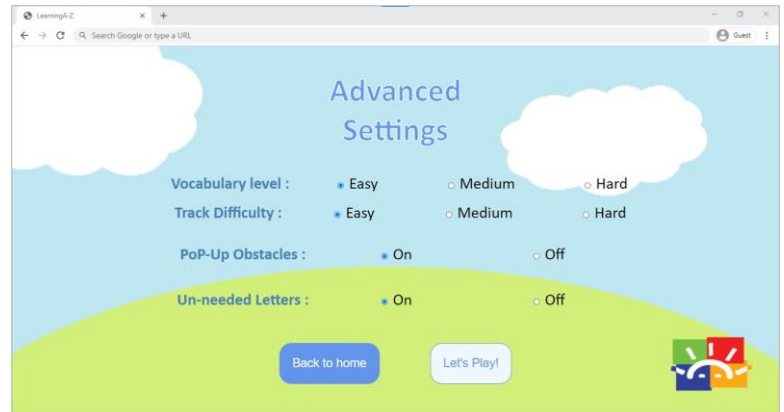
LearningA-Z
Search Google or type a URL
Guest

Advanced Settings

Vocabulary level : Easy Medium Hard
Track Difficulty : Easy Medium Hard
PoP-Up Obstacles : On Off
Un-needed Letters : On Off

Back to home
Let's Play!